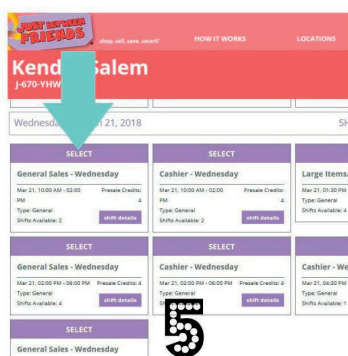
JUST BETWEEN FRIENDS shop. sell. save. smart!

HOW IT WORKS

LOCATIONS

Kend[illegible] Salem
J-670-YHW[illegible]

Wednesda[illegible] 21, 2018

SELECT

General Sales - Wednesday

Mar 21, 10:00 AM - 02:00 PM Presale Credits: 4
Type: General
Shifts Available: 2
shift details

SELECT

Cashier - Wednesday

Mar 21, 10:00 AM - 02:00 PM Presale Credits: 4
Type: General
Shifts Available: 2
shift details

Large Items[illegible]
Mar 21, 01:30 PM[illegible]
Type: General
Shifts Available: 4

SELECT

General Sales - Wednesday

Mar 21, 02:00 PM - 06:00 PM Presale Credits: 4
Type: General
Shifts Available: 4
shift details

SELECT

Cashier - Wednesday

Mar 21, 02:00 PM - 06:00 PM Presale Credits: 4
Type: General
Shifts Available: 2
shift details

Cashier - We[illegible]
Mar 21, 06:30 PM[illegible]
Type: General
Shifts Available: 1

SELECT

General Sales - Wednesday

5